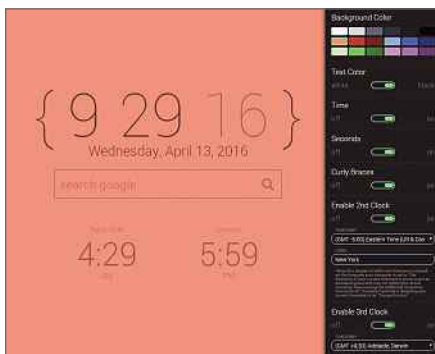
{ 9 29 16 }
Wednesday, April 13, 2016

search google

4:29

5:59

Background Color

Text Color

Time

Seconds

Curly Braces

Enable 2nd Clock

(GMT -5:00) Eastern Time (US & Can

New York

Enable 3rd Clock

(GMT +9:30) Adelaide, Darwin